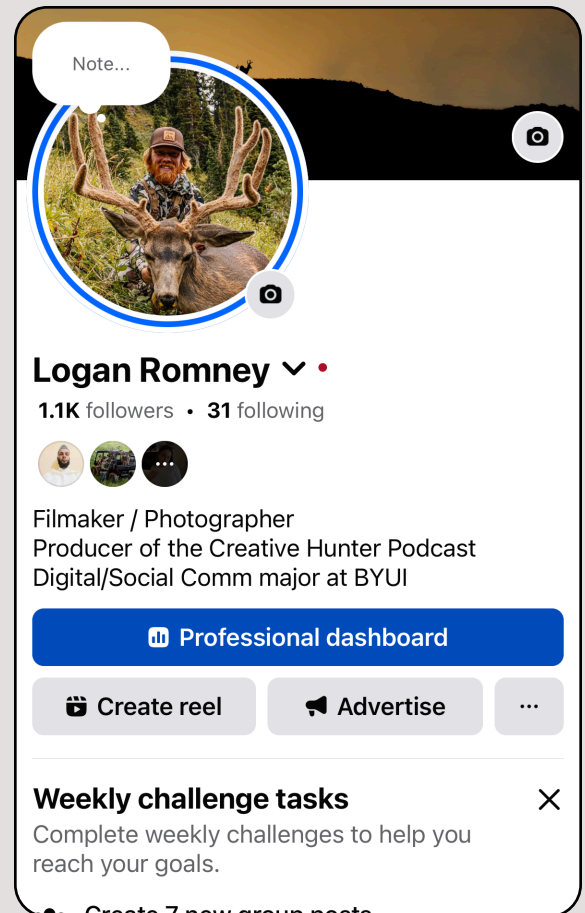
Note...

Logan Romney

1.1K followers • 31 following

Filmaker / Photographer
Producer of the Creative Hunter Podcast
Digital/Social Comm major at BYUI

Professional dashboard

Create reel

Advertise

...

Weekly challenge tasks

Complete weekly challenges to help you reach your goals.

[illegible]